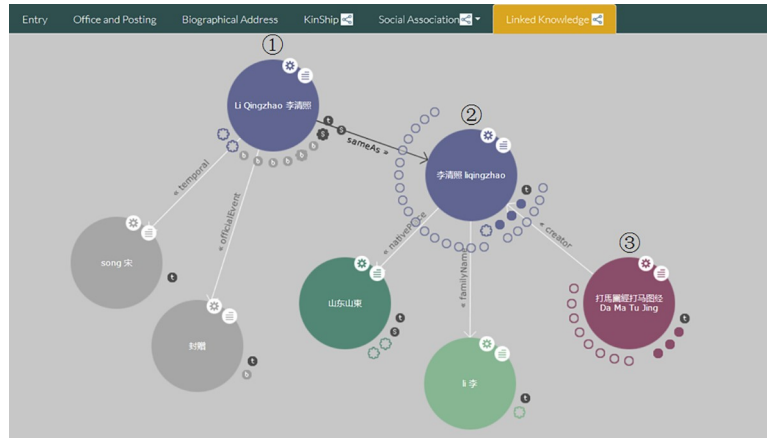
Entry Office and Posting Biographical Address KinShip Social Association Linked Knowledge

①

Li Qingzhao 李清照

②

李清照 liqingzhao

③

打馬圖經打马图经 Da Ma Tu Jing

« temporal

« officialEvent

sameAs »

« nativePlace

« familyName

« creator

song 宋

封贈

山东山東

li 李

t

t

b

t

b

t

t

t

t